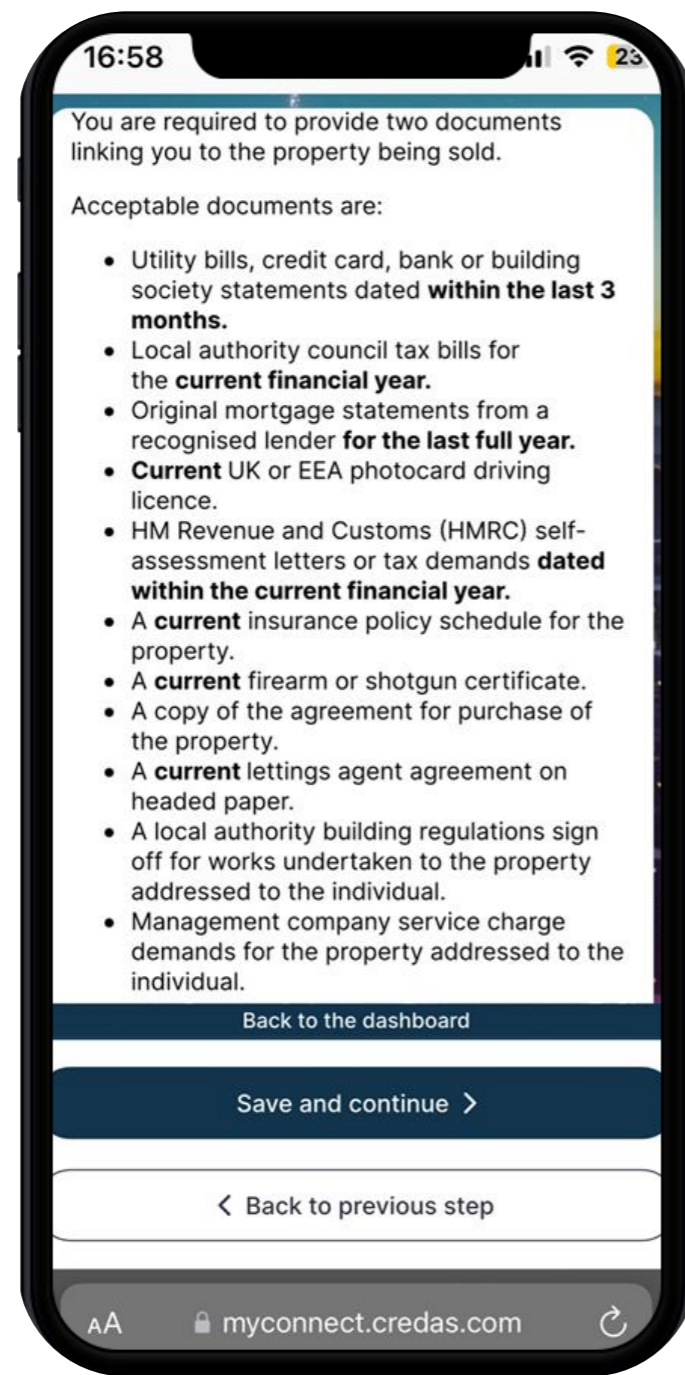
16:58

23

You are required to provide two documents linking you to the property being sold.

Acceptable documents are:

- Utility bills, credit card, bank or building society statements dated **within the last 3 months.**
- Local authority council tax bills for the **current financial year.**
- Original mortgage statements from a recognised lender **for the last full year.**
- **Current** UK or EEA photocard driving licence.
- HM Revenue and Customs (HMRC) self-assessment letters or tax demands **dated within the current financial year.**
- A **current** insurance policy schedule for the property.
- A **current** firearm or shotgun certificate.
- A copy of the agreement for purchase of the property.
- A **current** lettings agent agreement on headed paper.
- A local authority building regulations sign off for works undertaken to the property addressed to the individual.
- Management company service charge demands for the property addressed to the individual.

Back to the dashboard

Save and continue >

< Back to previous step

AA myconnect.credas.com